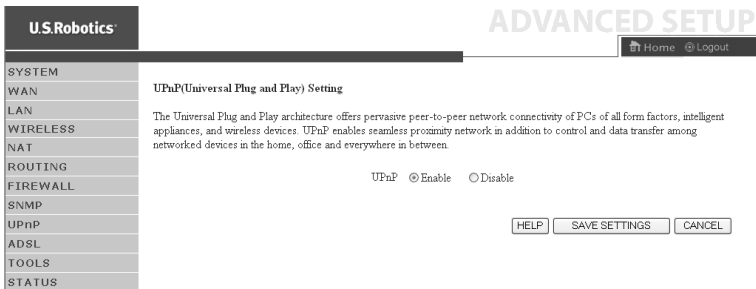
U.S.Robotics

ADVANCED SETUP

Home Logout

SYSTEM
WAN
LAN
WIRELESS
NAT
ROUTING
FIREWALL
SNMP
UPnP
ADSL
TOOLS
STATUS

UPnP(Universal Plug and Play) Setting

The Universal Plug and Play architecture offers pervasive peer-to-peer network connectivity of PCs of all form factors, intelligent appliances, and wireless devices. UPnP enables seamless proximity network in addition to control and data transfer among networked devices in the home, office and everywhere in between.

UPnP Enable Disable

HELP SAVE SETTINGS CANCEL